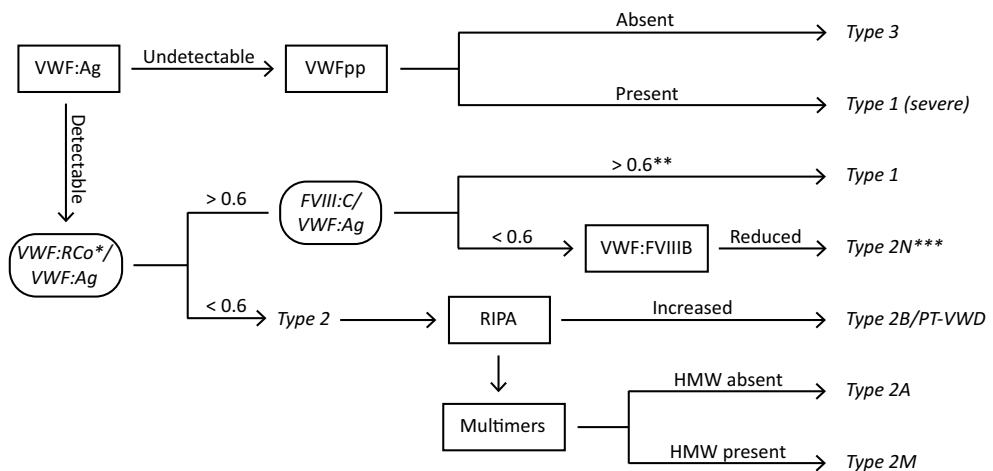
VWF:Ag

Undetectable

VWFpp

Absent

Type 3

Present

Type 1 (severe)

Detectable

VWF:RCo*/ VWF:Ag

> 0.6

FVIII:C/ VWF:Ag

> 0.6**

Type 1

< 0.6

VWF:FVIIIB

Reduced

Type 2N***

< 0.6

Type 2

RIPA

Increased

Type 2B/PT-VWD

Multimers

HMW absent

Type 2A

HMW present

Type 2M